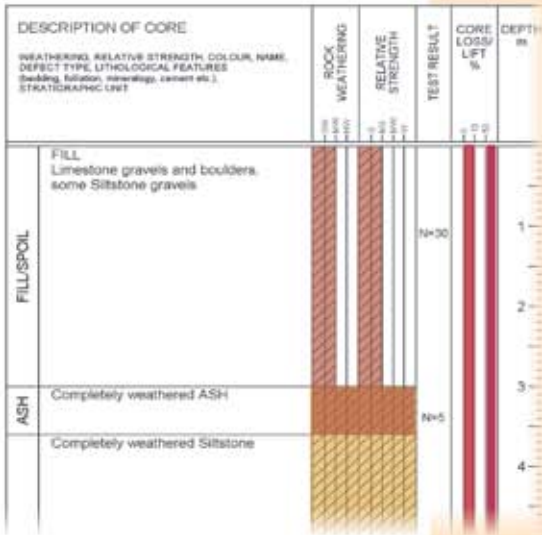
DESCRIPTION OF CORE

WEATHERING, RELATIVE STRENGTH, COLOUR, NAME, DEFECT TYPE, LITHOLOGICAL FEATURES (bedding, foliation, mineralogy, cement etc.), STRATIGRAPHIC UNIT

ROCK WEATHERING

RELATIVE STRENGTH

TEST RESULT

CORE LOSS/ LIFT %

DEPTH m

FILL/SPOIL

FILL
Limestone gravels and boulders, some Siltstone gravels

N=30

ASH

Completely weathered ASH

N=5

Completely weathered Siltstone

1

2

3

4